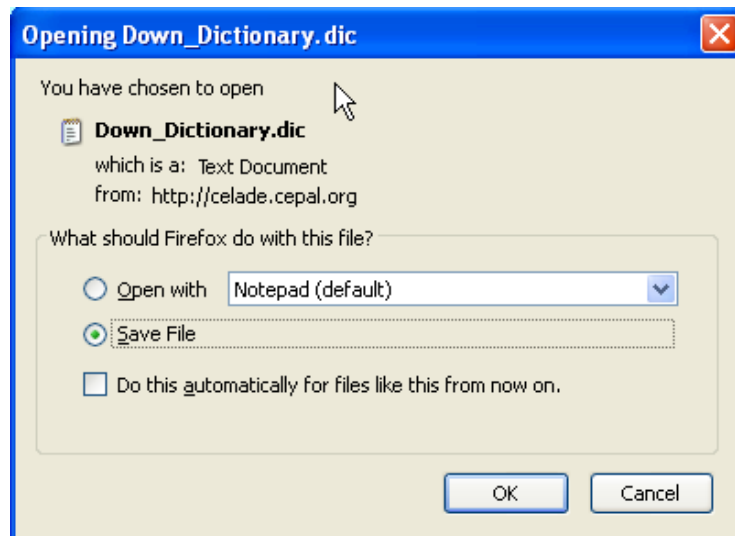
Opening Down_Dictionary.dic

You have chosen to open

Down_Dictionary.dic

which is a: Text Document

from: http://celade.cepal.org

What should Firefox do with this file?

Open with Notepad (default)

Save File

Do this automatically for files like this from now on.

OK Cancel